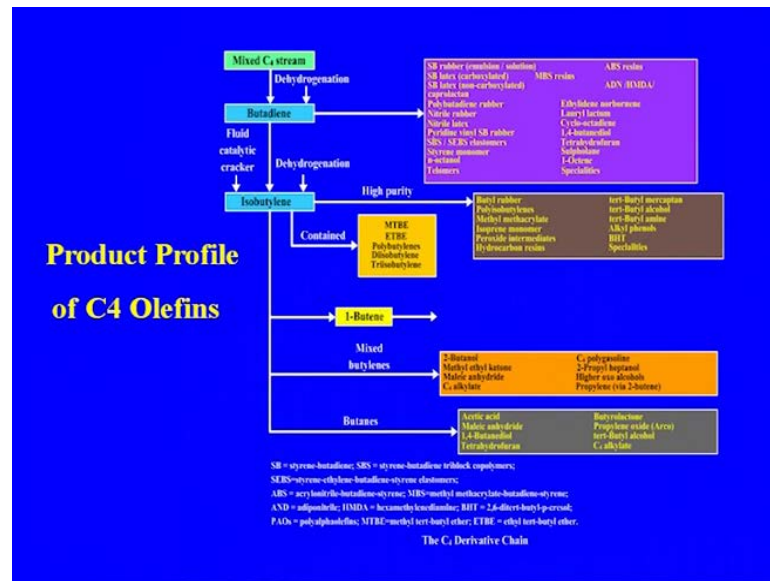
Mixed $C_4$ stream

Dehydrogenation

Butadiene

Fluid catalytic cracker

Dehydrogenation

Isobutylene

High purity

Contained

1-Butene

Mixed butylenes

Butanes

SB rubber (emulsion / solution)
SB latex (carboxylated)
SB latex (non-carboxylated)
caprolactam
Polybutadiene rubber
Nitrile rubber
Nitrile latex
Pyridine vinyl SB rubber
SBS / SEBS elastomers
Styrene monomer
n-octanol
Telomers

MBS resins

ABS resins

ADN (HMDA)

Ethylidene norbornene
Lauryl lactam
Cyclo-octadiene
1,4-butanediol
Tetrahydrofuran
Sulpholane
1-Octene
Specialities

Butyl rubber
Polyisobutylenes
Methyl methacrylate
Isoprene monomer
Peroxide intermediates
Hydrocarbon resins

tert-Butyl mercaptan
tert-Butyl alcohol
tert-Butyl amine
Alkyl phenols
BHT
Specialities

MTBE
ETBE
Polybutylenes
Diisobutylene
Triisobutylene

Product Profile of C4 Olefins

2-Butanol
Methyl ethyl ketone
Maleic anhydride
$C_4$ alkylate

$C_4$ polygasoline
2-Propyl heptanol
Higher oxo alcohols
Propylene (via 2-butene)

Acetic acid
Maleic anhydride
1,4-Butanediol
Tetrahydrofuran

Butyrolactone
Propylene oxide (Arco)
tert-Butyl alcohol
$C_4$ alkylate

SB = styrene-butadiene; SBS = styrene-butadiene triblock copolymers;
SEBS=styrene-ethylene-butadiene-styrene elastomers;
ABS = acrylonitrile-butadiene-styrene; MBS=methyl methacrylate-butadiene-styrene;
AND = adiponitrile; HMDA = hexamethylenediamine; BHT = 2,6-ditert-butyl-p-cresol;
PAOs = polyalphaolefins; MTBE=methyl tert-butyl ether; ETBE = ethyl tert-butyl ether.

The $C_4$ Derivative Chain